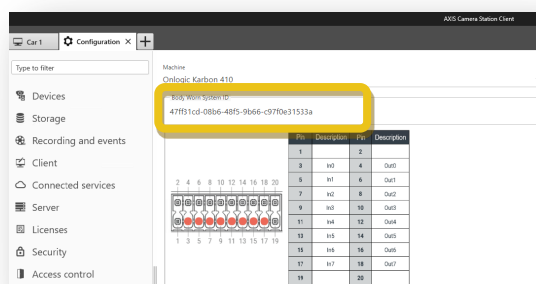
AXIS Camera Station Client

Car 1
Configuration ×
+

Type to filter

Devices
Storage
Recording and events
Client
Connected services
Server
Licenses
Security
Access control

Machine
Onlogic Karbon 410

Body Worn System ID
47ff31cd-08b6-48f5-9b66-c97f0e31533a

2 4 6 8 10 12 14 16 18 20
1 3 5 7 9 11 13 15 17 19

| Pin | Description | Pin | Description |
|---|---|---|---|
| 1 | | 2 | |
| 3 | In0 | 4 | Out0 |
| 5 | In1 | 6 | Out1 |
| 7 | In2 | 8 | Out2 |
| 9 | In3 | 10 | Out3 |
| 11 | In4 | 12 | Out4 |
| 13 | In5 | 14 | Out5 |
| 15 | In6 | 16 | Out6 |
| 17 | In7 | 18 | Out7 |
| 19 | | 20 | |